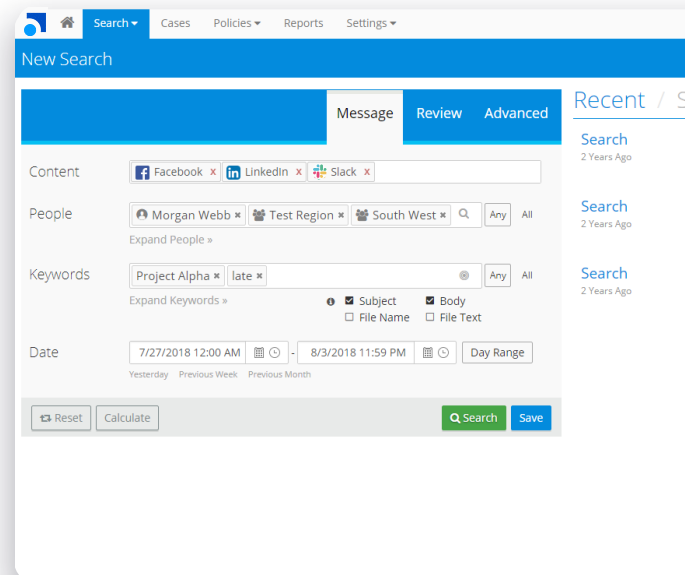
Search ▾ Cases Policies ▾ Reports Settings ▾

New Search

Message Review Advanced

Content Facebook x LinkedIn x Slack x

People Morgan Webb × Test Region × South West × Any All

Expand People »

Keywords Project Alpha × late × Any All

Expand Keywords » Subject Body File Name File Text

Date 7/27/2018 12:00 AM - 8/3/2018 11:59 PM Day Range

Yesterday Previous Week Previous Month

Reset Calculate Search Save

Recent / S

Search
2 Years Ago

Search
2 Years Ago

Search
2 Years Ago